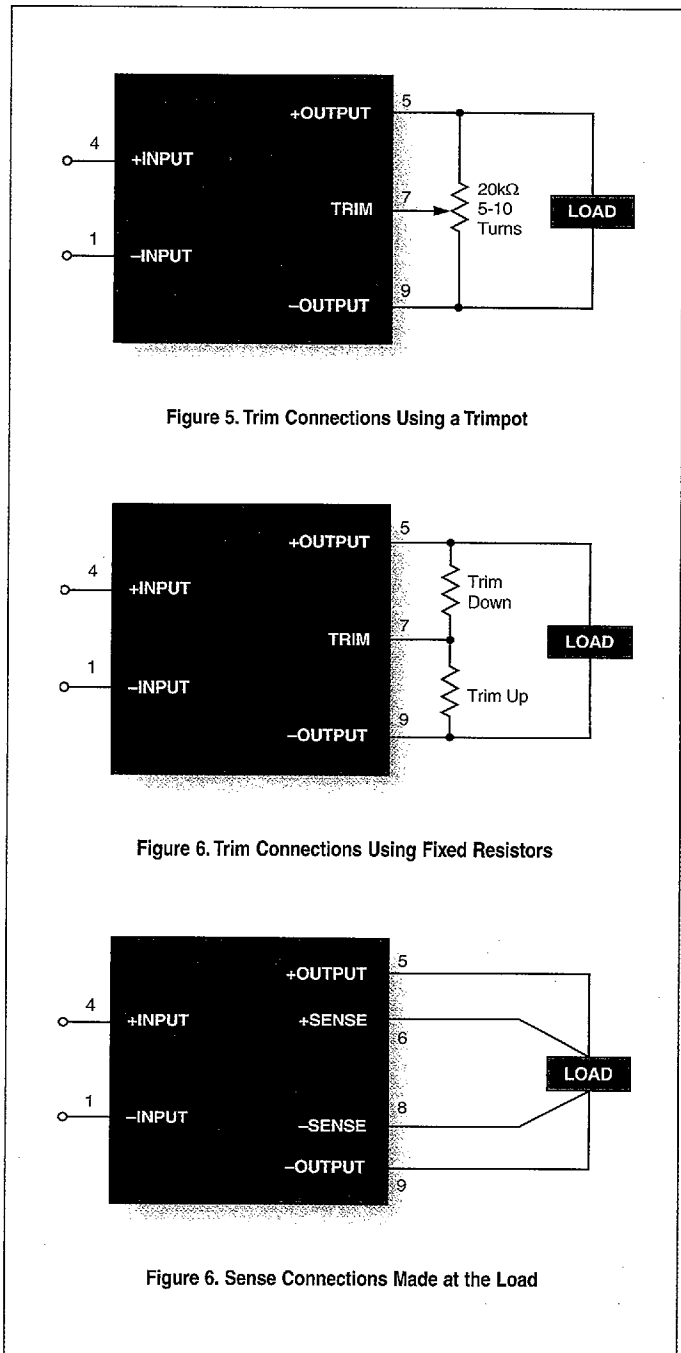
4
+INPUT
1
–INPUT
+OUTPUT
5
TRIM
7
–OUTPUT
9
20kΩ
5-10
Turns
LOAD

Figure 5. Trim Connections Using a Trimpot

4
+INPUT
1
–INPUT
+OUTPUT
5
TRIM
7
–OUTPUT
9
Trim
Down
Trim Up
LOAD

Figure 6. Trim Connections Using Fixed Resistors

4
+INPUT
1
–INPUT
+OUTPUT
5
+SENSE
6
8
–SENSE
–OUTPUT
9
LOAD

Figure 6. Sense Connections Made at the Load